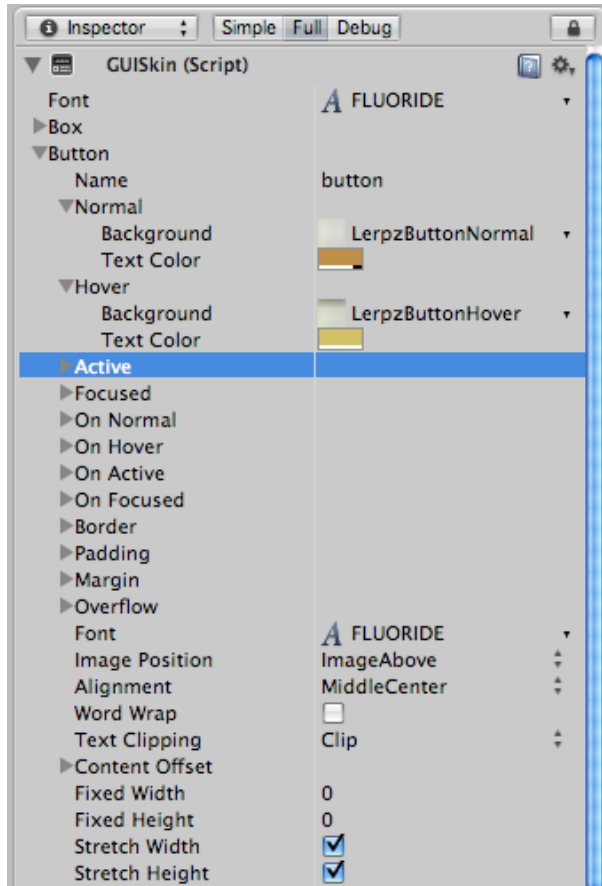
Inspector
Simple Full Debug

GUISkin (Script)

| | |
|---|---|
| Font | FLUORIDE |
| Box | |
| Button | |
| Name | button |
| Normal | |
| Background | LerpzButtonNormal |
| Text Color | |
| Hover | |
| Background | LerpzButtonHover |
| Text Color | |
| Active | |
| Focused | |
| On Normal | |
| On Hover | |
| On Active | |
| On Focused | |
| Border | |
| Padding | |
| Margin | |
| Overflow | |
| Font | FLUORIDE |
| Image Position | ImageAbove |
| Alignment | MiddleCenter |
| Word Wrap | |
| Text Clipping | Clip |
| Content Offset | |
| Fixed Width | 0 |
| Fixed Height | 0 |
| Stretch Width | ✓ |
| Stretch Height | ✓ |